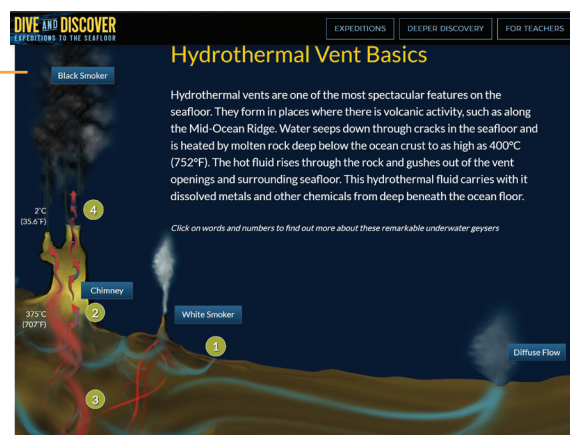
DIVE AND DISCOVER
EXPEDITIONS TO THE SEAFLOOR

EXPEDITIONS
DEEPER DISCOVERY
FOR TEACHERS

Hydrothermal Vent Basics

Hydrothermal vents are one of the most spectacular features on the seafloor. They form in places where there is volcanic activity, such as along the Mid-Ocean Ridge. Water seeps down through cracks in the seafloor and is heated by molten rock deep below the ocean crust to as high as 400°C (752°F). The hot fluid rises through the rock and gushes out of the vent openings and surrounding seafloor. This hydrothermal fluid carries with it dissolved metals and other chemicals from deep beneath the ocean floor.

Click on words and numbers to find out more about these remarkable underwater geysers

Black Smoker

2°C
(35.6°F)

4

Chimney

375°C
(707°F)

2

White Smoker

1

Diffuse Flow

3